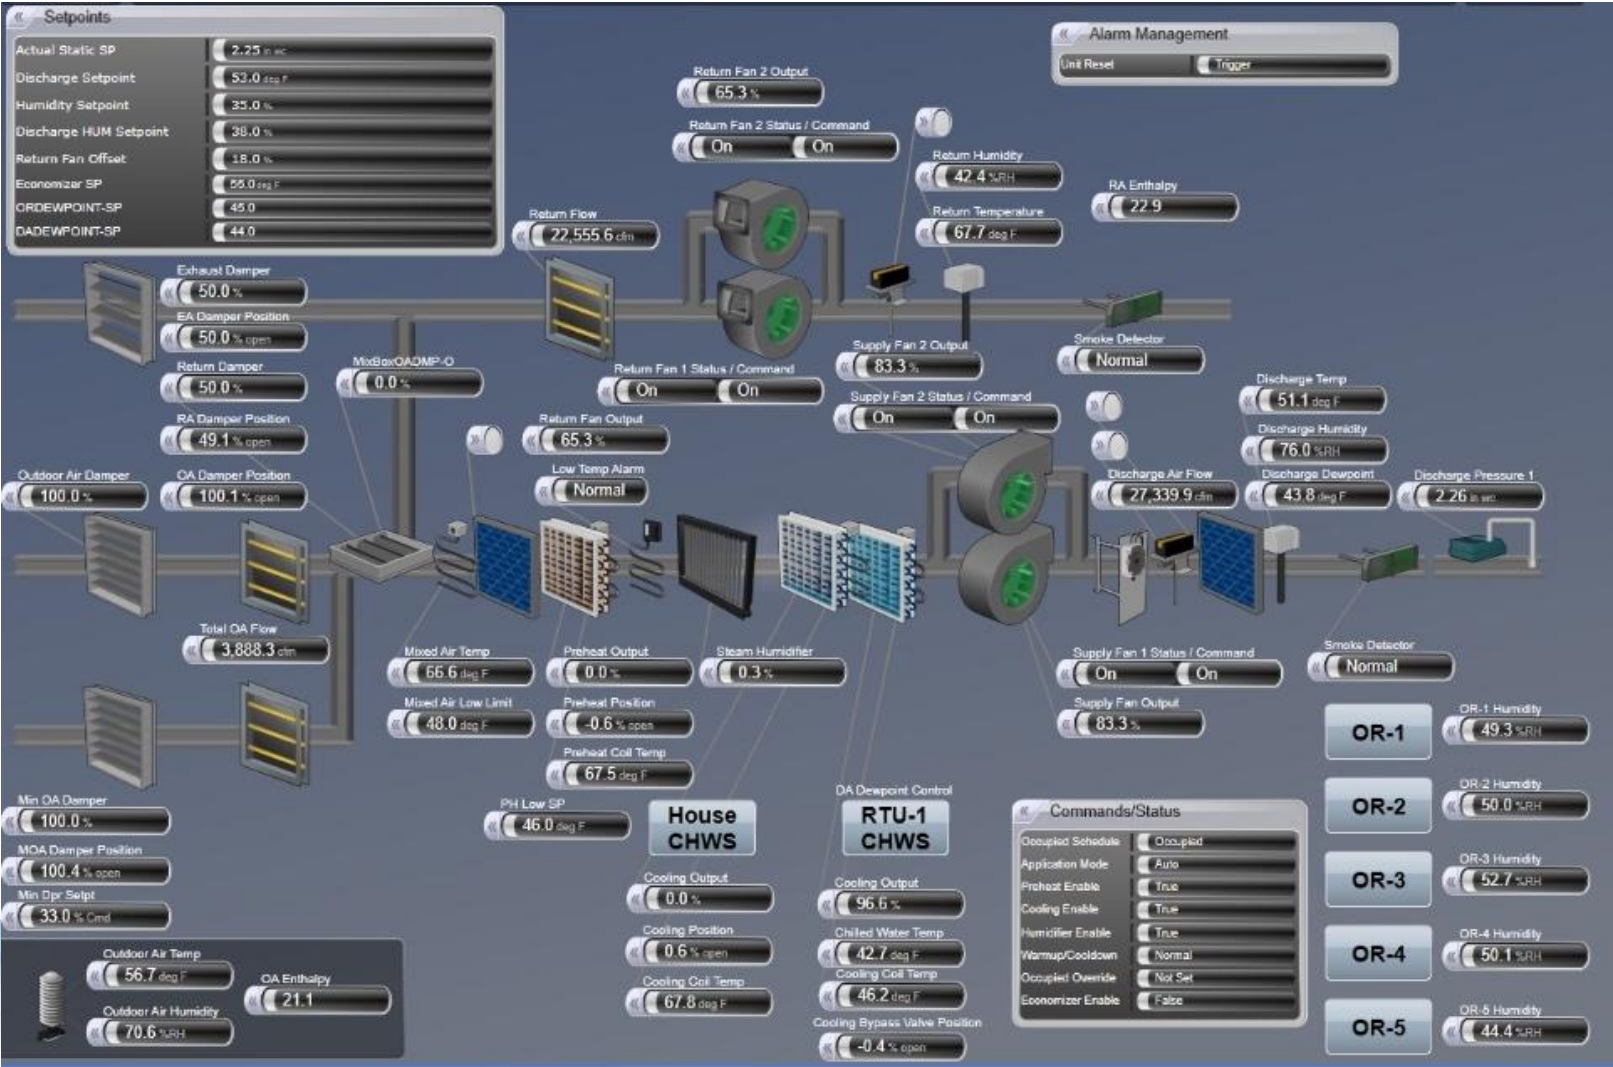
Setpoints

| | |
|---|---|
| Actual Static SP | 2.25 in wc |
| Discharge Setpoint | 53.0 deg F |
| Humidity Setpoint | 35.0 % |
| Discharge HUM Setpoint | 38.0 % |
| Return Fan Offset | 18.0 % |
| Economizer SP | 56.0 deg F |
| ORDEWPOINT-SP | 45.0 |
| DADEWPOINT-SP | 44.0 |

Alarm Management
Unit Reset Trigger

Return Fan 2 Output 65.3 %
Return Fan 2 Status / Command On On
Return Humidity 42.4 %RH
RA Enthalpy 22.9
Return Temperature 67.7 deg F
Return Flow 22,555.6 cfm
Exhaust Damper 50.0 %
EA Damper Position 50.0 % open
Return Damper 50.0 %
MixBoxOADMP-O 0.0 %
RA Damper Position 49.1 % open
Return Fan 1 Status / Command On On
Supply Fan 2 Output 83.3 %
Smoke Detector Normal
Supply Fan 2 Status / Command On On
Discharge Temp 51.1 deg F
Discharge Humidity 76.0 %RH
Return Fan Output 65.3 %
Low Temp Alarm Normal
Outdoor Air Damper 100.0 %
OA Damper Position 100.1 % open
Discharge Air Flow 27,339.9 cfm
Discharge Dewpoint 43.8 deg F
Discharge Pressure 1 2.26 in wc
Total OA Flow 3,888.3 cfm
Mixed Air Temp 66.6 deg F
Preheat Output 0.0 %
Steam Humidifier 0.3 %
Supply Fan 1 Status / Command On On
Smoke Detector Normal
Mixed Air Low Limit 48.0 deg F
Preheat Position -0.6 % open
Supply Fan Output 83.3 %
OR-1 Humidity 49.3 %RH
OR-1
Preheat Coil Temp 67.5 deg F
OA Dewpoint Control
Min OA Damper 100.0 %
PH Low SP 46.0 deg F
House CHWS
RTU-1 CHWS
OR-2 Humidity 50.0 %RH
OR-2
MOA Damper Position 100.4 % open
Min Dpr Setpt 33.0 % Cmd
Commands/Status

| | |
|---|---|
| Occupied Schedule | Occupied |
| Application Mode | Auto |
| Preheat Enable | True |
| Cooling Enable | True |
| Humidifier Enable | True |
| Warmup/Cooldown | Normal |
| Occupied Override | Not Set |
| Economizer Enable | False |

Cooling Output 0.0 %
Cooling Position 0.6 % open
Cooling Coil Temp 67.8 deg F
Cooling Output 96.6 %
Chilled Water Temp 42.7 deg F
Cooling Coil Temp 46.2 deg F
Cooling Bypass Valve Position -0.4 % open
OR-3 Humidity 52.7 %RH
OR-3
OR-4 Humidity 50.1 %RH
OR-4
OR-5 Humidity 44.4 %RH
OR-5
Outdoor Air Temp 56.7 deg F
OA Enthalpy 21.1
Outdoor Air Humidity 70.6 %RH